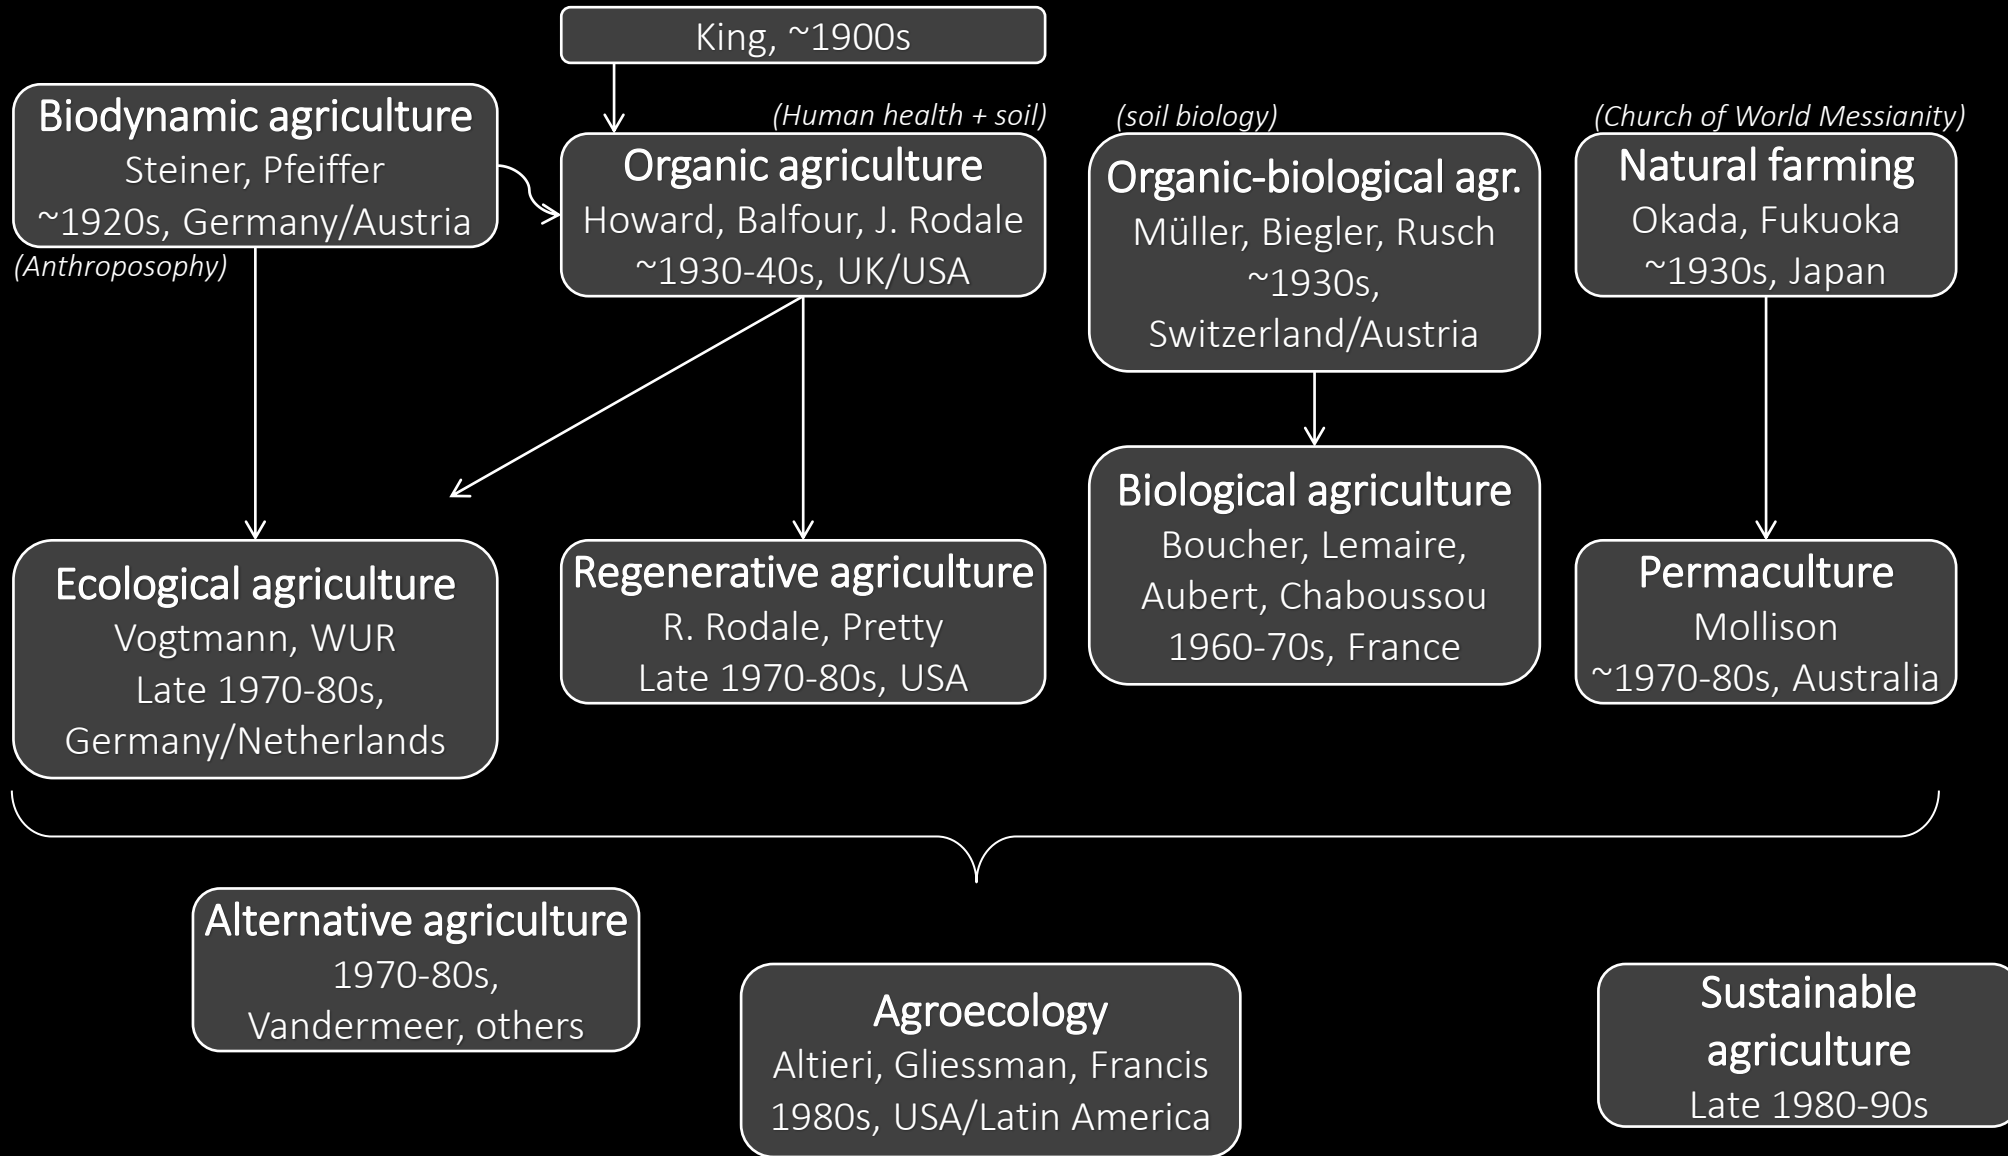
King, ~1900s

Biodynamic agriculture
Steiner, Pfeiffer
~1920s, Germany/Austria
(Anthroposophy)

(Human health + soil)
Organic agriculture
Howard, Balfour, J. Rodale
~1930-40s, UK/USA

(soil biology)
Organic-biological agr.
Müller, Biegler, Rusch
~1930s,
Switzerland/Austria

(Church of World Messianity)
Natural farming
Okada, Fukuoka
~1930s, Japan

Ecological agriculture
Vogtmann, WUR
Late 1970-80s,
Germany/Netherlands

Regenerative agriculture
R. Rodale, Pretty
Late 1970-80s, USA

Biological agriculture
Boucher, Lemaire,
Aubert, Chaboussou
1960-70s, France

Permaculture
Mollison
~1970-80s, Australia

Alternative agriculture
1970-80s,
Vandermeer, others

Agroecology
Altieri, Gliessman, Francis
1980s, USA/Latin America

Sustainable agriculture
Late 1980-90s